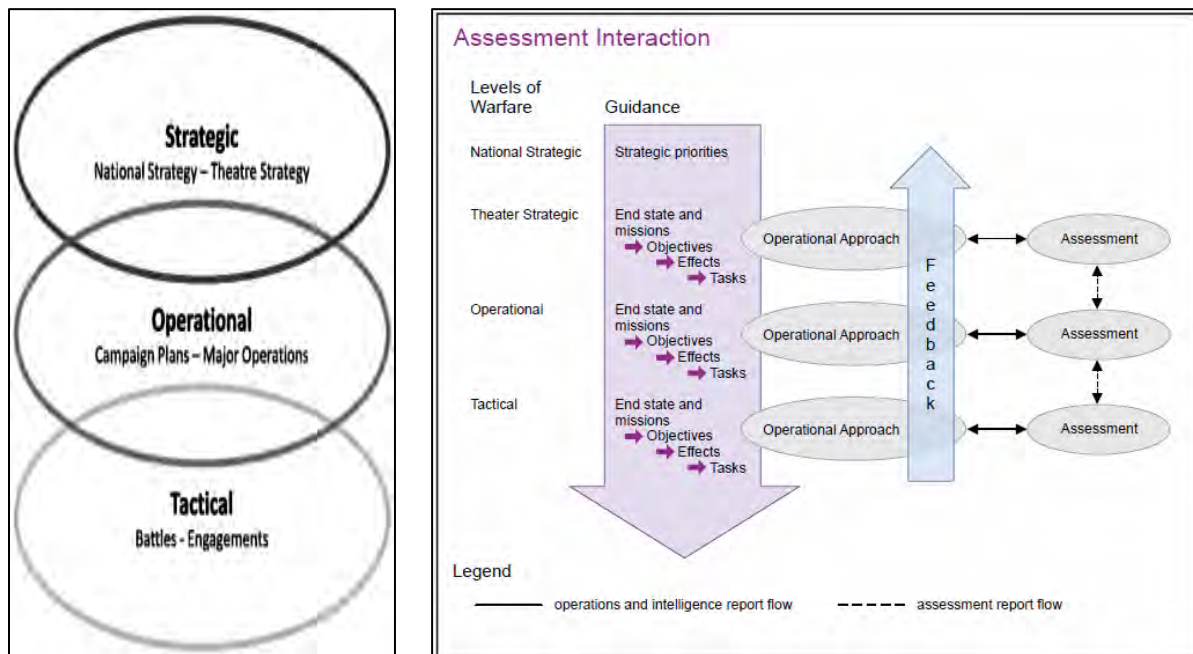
Strategic
National Strategy – Theatre Strategy

Operational
Campaign Plans – Major Operations

Tactical
Battles - Engagements

Assessment Interaction

Levels of Warfare

Guidance

National Strategic

Strategic priorities

Theater Strategic

End state and missions
Objectives
Effects
Tasks

Operational Approach

Assessment

Operational

End state and missions
Objectives
Effects
Tasks

Operational Approach

Assessment

Tactical

End state and missions
Objectives
Effects
Tasks

Operational Approach

Assessment

Feedback

Legend

operations and intelligence report flow

assessment report flow